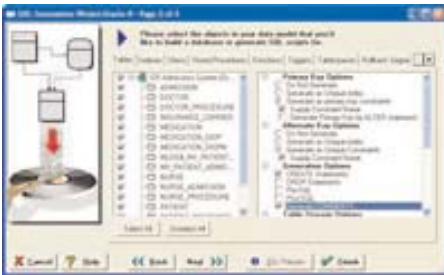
SQL Generation Wizard Oracle 9 - Page 2 of 3

Please select the objects in your data model that you'd like to build a database or generate SQL scripts for.

Tables | Indexes | Views | Stored Procedures | Functions | Triggers | Tablespaces | Rollback Segm

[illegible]
ADMISSION
DOCTOR
DOCTOR_PROCEDURE
INSURANCE_COMPANY
MEDICATION
MEDICATION_SHOP
MEDICATION_SHOPS
NURSE_IN_PATIENT
IN_PATIENT_ADMIT
NURSE
NURSE_ADMISSION
NURSE_PROCEDURE
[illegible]
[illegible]

Primary Key Options
Do Not Generate
Generate as Unique Index
Generate as primary key constraint
Enable Constraint Name
Generate Primary Key as ALTER statement
Alternate Key Options
Do Not Generate
Generate as Unique Index
Generate as Unique Constraint
Enable Constraint Name
Generation Options
CREATE Statements
DROP Statements
Pre-Sql
Post-Sql
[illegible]
Table Storage Options

Select All | Deselect All

Cancel | Help | << Back | Next >> | Go Preview | Finish